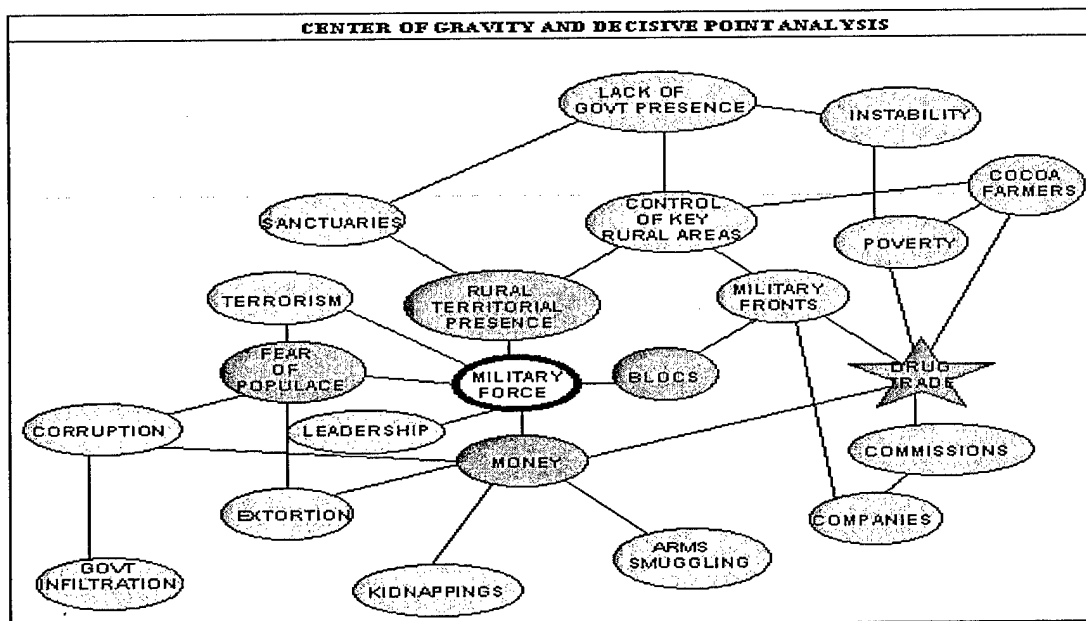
CENTER OF GRAVITY AND DECISIVE POINT ANALYSIS

LACK OF GOVT PRESENCE

INSTABILITY

COCOA FARMERS

SANCTUARIES

CONTROL OF KEY RURAL AREAS

POVERTY

TERRORISM

RURAL TERRITORIAL PRESENCE

MILITARY FRONTS

FEAR OF POPULACE

MILITARY FORCE

BLOCS

DRUG TRADE

CORRUPTION

LEADERSHIP

MONEY

COMMISSIONS

EXTORTION

COMPANIES

ARMS SMUGGLING

GOVT INFILTRATION

KIDNAPPINGS